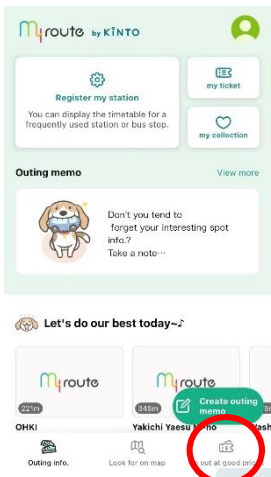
my route by KINTO

Register my station
You can display the timetable for a frequently used station or bus stop.

my ticket

my collection

Outing memo
View more

Don't you tend to forget your interesting spot info.?
Take a note···

Let's do our best today~♪

my route
22m
OHKI

my route
348m
Yakichi Yaesu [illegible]

Create outing memo

Outing info.
Look for on map
out at good pri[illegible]